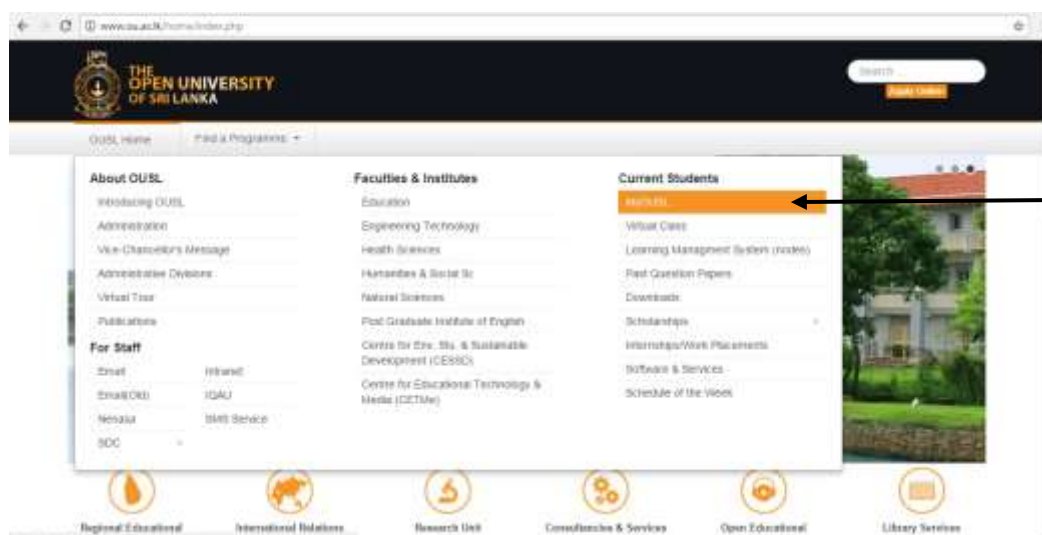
www.ou.ac.lk/home/index.php

THE OPEN UNIVERSITY OF SRI LANKA

Search

Apply Online

OUSL Home

Find a Programme

About OUSL

Introducing OUSL

Administration

Vice-Chancellor's Message

Administrative Divisions

Virtual Tour

Publications

For Staff

Email

Intranet

Email(Old)

IQAU

Nenasa

SMS Service

SDC

Faculties & Institutes

Education

Engineering Technology

Health Sciences

Humanities & Social Sc

Natural Sciences

Post Graduate Institute of English

Centre for Env. Stu. & Sustainable Development (CESSD)

Centre for Educational Technology & Media (CETMe)

Current Students

MyOUSL

Virtual Class

Learning Management System (moodle)

Past Question Papers

Downloads

Scholarships

Internships/Work Placements

Software & Services

Schedule of the Week

Regional Educational

International Relations

Research Unit

Consultancies & Services

Open Educational

Library Services